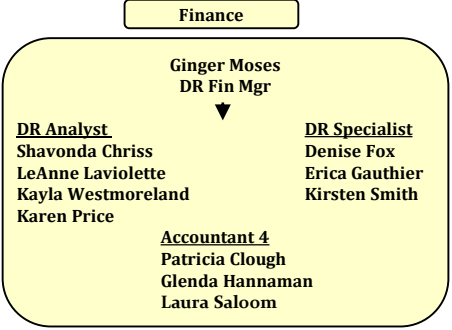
Finance

Ginger Moses
DR Fin Mgr

DR Analyst
Shavonda Chriss
LeAnne Laviolette
Kayla Westmoreland
Karen Price

DR Specialist
Denise Fox
Erica Gauthier
Kirsten Smith

Accountant 4
Patricia Clough
Glenda Hannaman
Laura Saloom